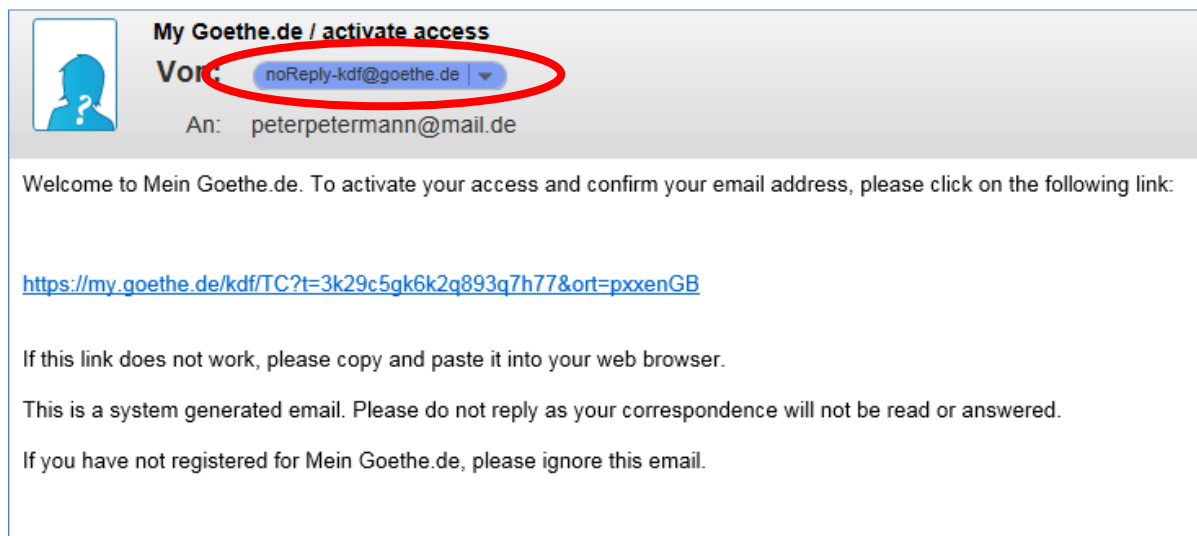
My Goethe.de / activate access

Von: noReply-kdf@goethe.de

An: peterpetermann@mail.de

Welcome to Mein Goethe.de. To activate your access and confirm your email address, please click on the following link:

https://my.goethe.de/kdf/TC?t=3k29c5gk6k2q893q7h77&ort=pxxenGB

If this link does not work, please copy and paste it into your web browser.

This is a system generated email. Please do not reply as your correspondence will not be read or answered.

If you have not registered for Mein Goethe.de, please ignore this email.